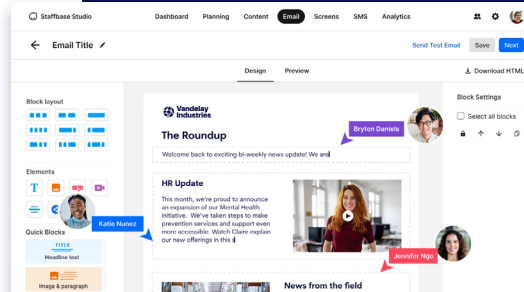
Staffbase Studio
Dashboard Planning Content Email Screens SMS Analytics
Email Title
Send Test Email Save Next
Design Preview
Download HTML
Block layout
Elements
Quick Blocks
TITLE
Headline text
Image & paragraph
Block Settings
Select all blocks
Vandelay Industries
The Roundup
Bryton Daniels
Welcome back to exciting bi-weekly news update! We are
HR Update
This month, we're proud to announce an expansion of our Mental Health initiative. We've taken steps to make prevention services and support even more accessible. Watch Claire explain our new offerings in this
Katie Nunez
Jennifer Ngo
News from the field